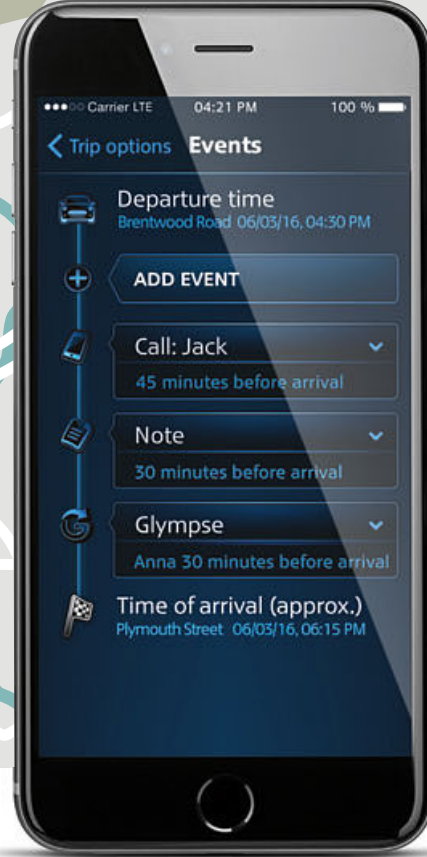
●●●○○ Carrier LTE 04:21 PM 100 %

< Trip options Events

Departure time
Brentwood Road 06/03/16, 04:30 PM

ADD EVENT

Call: Jack
45 minutes before arrival

Note
30 minutes before arrival

Glympse
Anna 30 minutes before arrival

Time of arrival (approx.)
Plymouth Street 06/03/16, 06:15 PM